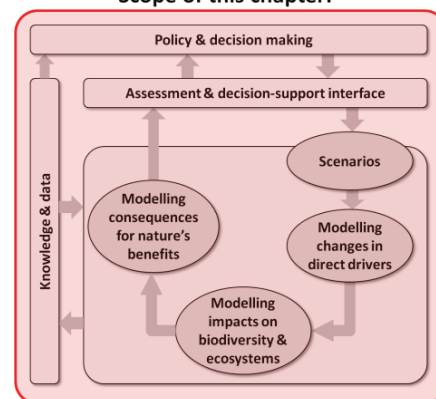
Scope of this chapter:

Policy & decision making

Assessment & decision-support interface

Knowledge & data

Scenarios

Modelling consequences for nature's benefits

Modelling changes in direct drivers

Modelling impacts on biodiversity & ecosystems